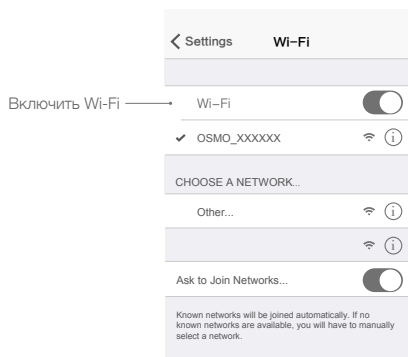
Settings Wi-Fi

Включить Wi-Fi

Wi-Fi

✔ OSMO_XXXXXX

CHOOSE A NETWORK...

Other...

Ask to Join Networks...

Known networks will be joined automatically. If no known networks are available, you will have to manually select a network.